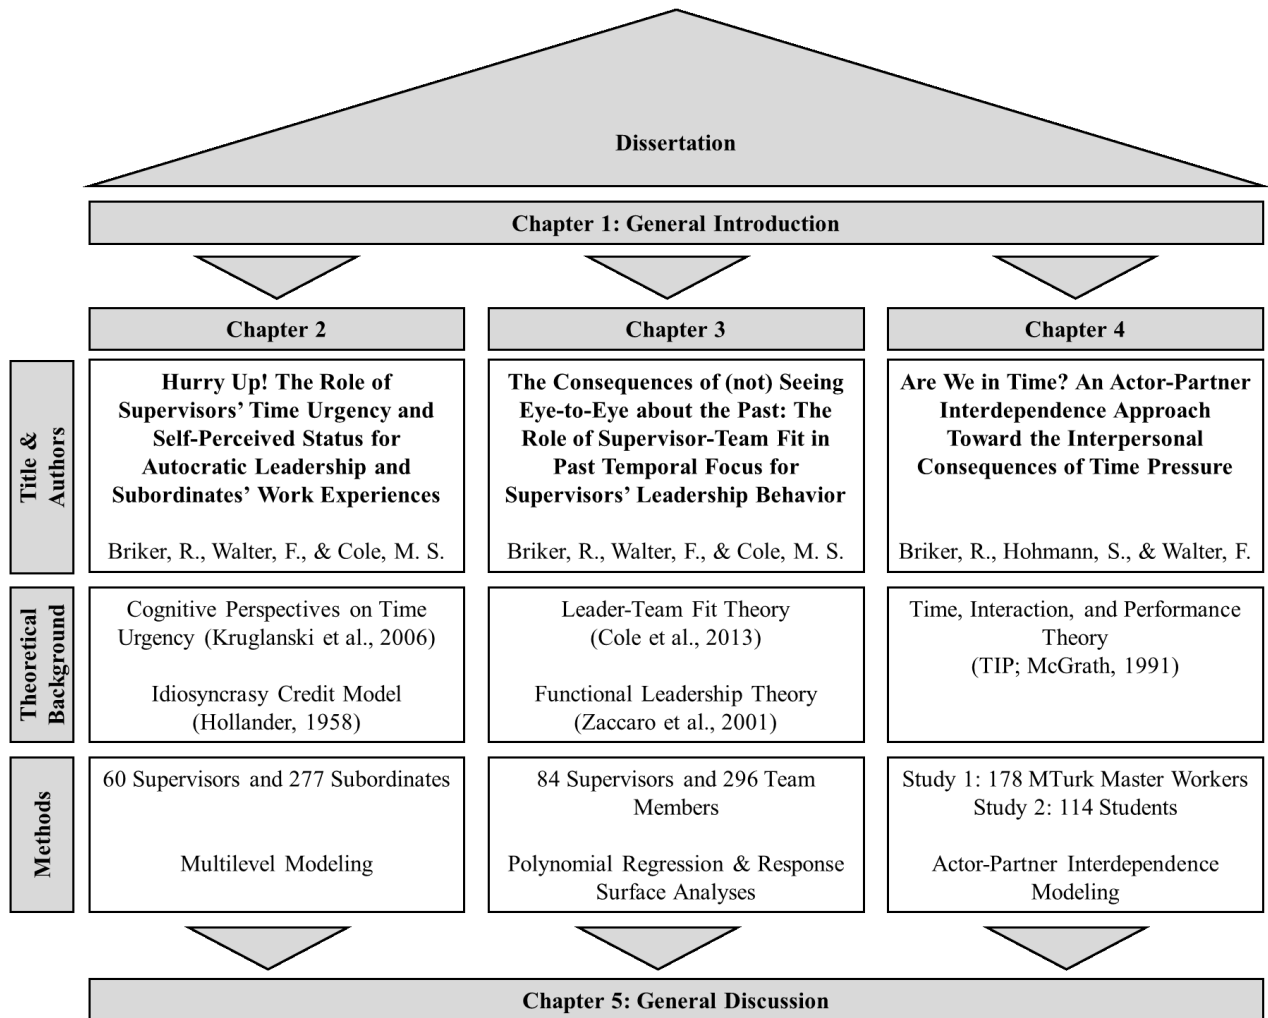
Dissertation

Chapter 1: General Introduction

| | Chapter 2 | Chapter 3 | Chapter 4 |
|---|---|---|---|
| Title & Authors | **Hurry Up! The Role of Supervisors' Time Urgency and Self-Perceived Status for Autocratic Leadership and Subordinates' Work Experiences** Briker, R., Walter, F., & Cole, M. S. | **The Consequences of (not) Seeing Eye-to-Eye about the Past: The Role of Supervisor-Team Fit in Past Temporal Focus for Supervisors' Leadership Behavior** Briker, R., Walter, F., & Cole, M. S. | **Are We in Time? An Actor-Partner Interdependence Approach Toward the Interpersonal Consequences of Time Pressure** Briker, R., Hohmann, S., & Walter, F. |
| Theoretical Background | Cognitive Perspectives on Time Urgency (Kruglanski et al., 2006) Idiosyncrasy Credit Model (Hollander, 1958) | Leader-Team Fit Theory (Cole et al., 2013) Functional Leadership Theory (Zaccaro et al., 2001) | Time, Interaction, and Performance Theory (TIP; McGrath, 1991) |
| Methods | 60 Supervisors and 277 Subordinates Multilevel Modeling | 84 Supervisors and 296 Team Members Polynomial Regression & Response Surface Analyses | Study 1: 178 MTurk Master Workers Study 2: 114 Students Actor-Partner Interdependence Modeling |

Chapter 5: General Discussion